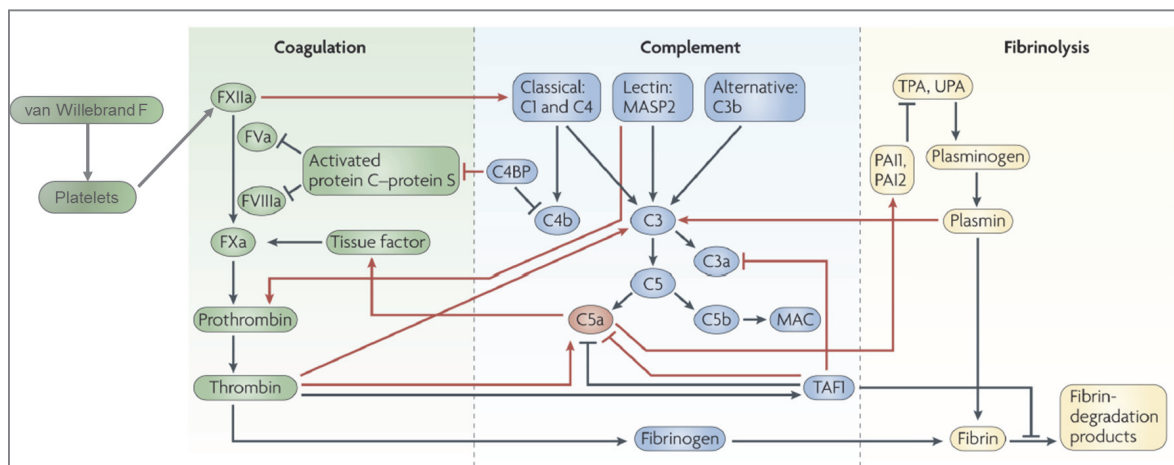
Coagulation

Complement

Fibrinolysis

van Willebrand F

Platelets

FXIIa

FVa

FVIIIa

Activated protein C–protein S

C4BP

FXa

Tissue factor

Prothrombin

Thrombin

Classical: C1 and C4

Lectin: MASP2

Alternative: C3b

C4b

C3

C3a

C5

C5a

C5b

MAC

TAFI

Fibrinogen

TPA, UPA

PAI1, PAI2

Plasminogen

Plasmin

Fibrin

Fibrin-degradation products